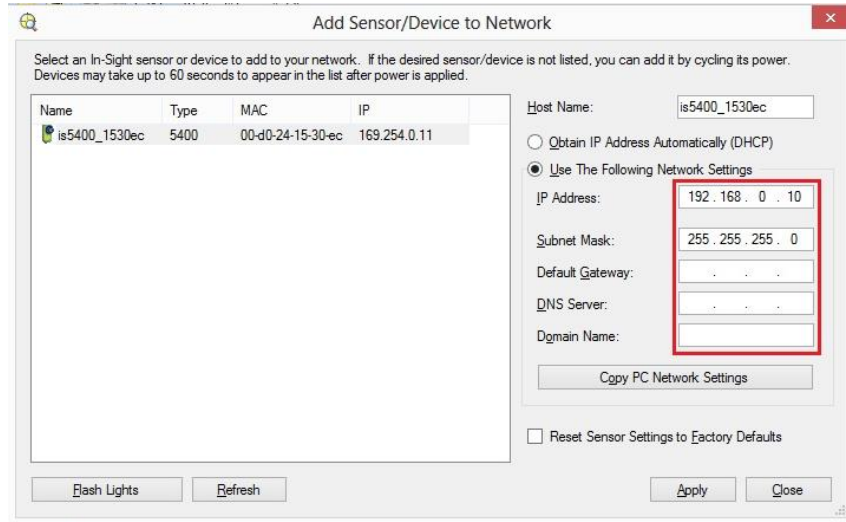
Add Sensor/Device to Network

Select an In-Sight sensor or device to add to your network. If the desired sensor/device is not listed, you can add it by cycling its power. Devices may take up to 60 seconds to appear in the list after power is applied.

| Name | Type | MAC | IP |
|---|---|---|---|
| is5400_1530ec | 5400 | 00-d0-24-15-30-ec | 169.254.0.11 |

Host Name: is5400_1530ec

Obtain IP Address Automatically (DHCP)

Use The Following Network Settings

IP Address: 192 . 168 . 0 . 10

Subnet Mask: 255 . 255 . 255 . 0

Default Gateway: . . .

DNS Server: . . .

Domain Name:

Copy PC Network Settings

Reset Sensor Settings to Factory Defaults

Flash Lights

Refresh

Apply

Close